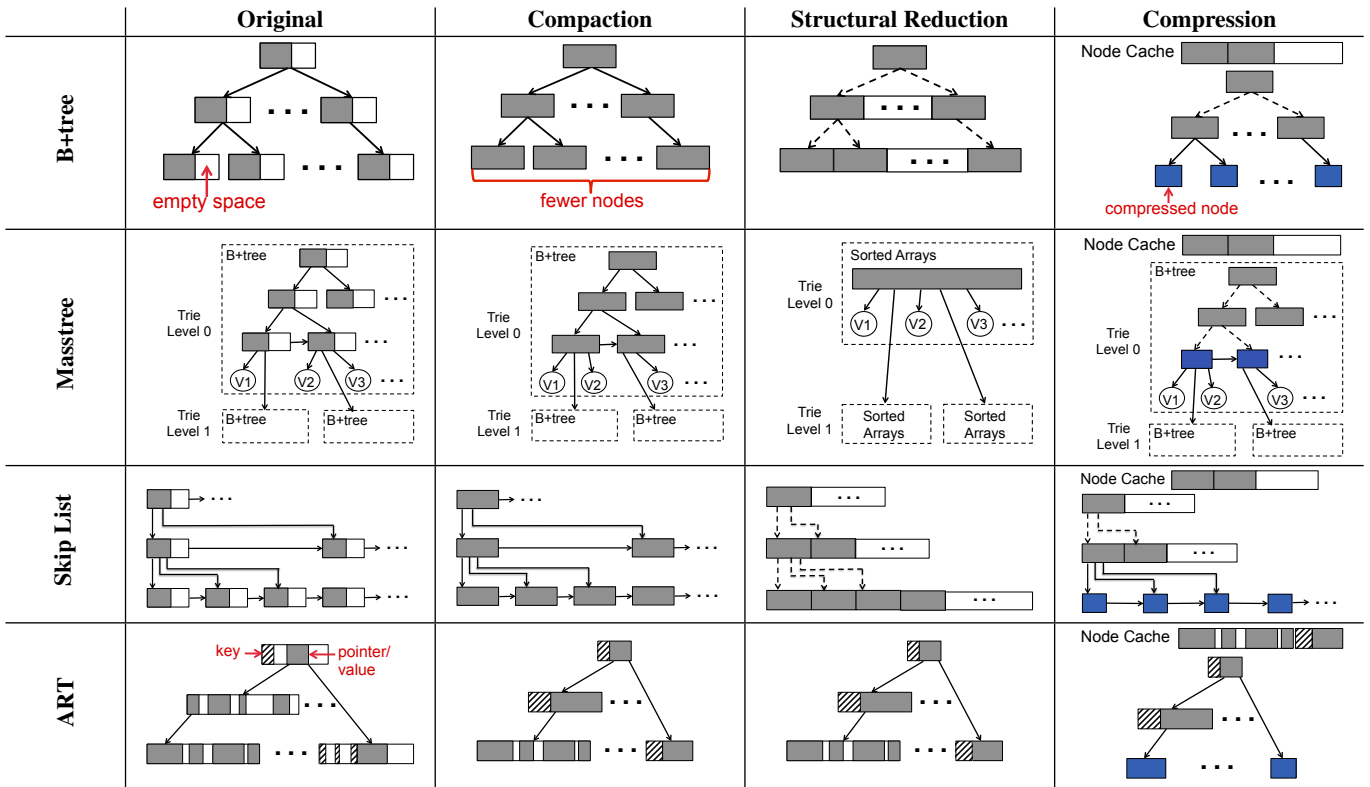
| | Original | Compaction | Structural Reduction | Compression |
|---|---|---|---|---|
| B+tree | . . . . . . empty space | . . . . . . fewer nodes | . . . . . . | Node Cache . . . . . . compressed node |
| Masstree | B+tree Trie Level 0 . . . V1 V2 V3 . . . . . . Trie Level 1 B+tree B+tree | B+tree Trie Level 0 . . . . . . V1 V2 V3 . . . Trie Level 1 B+tree B+tree | Sorted Arrays Trie Level 0 V1 V2 V3 . . . Trie Level 1 Sorted Arrays Sorted Arrays | Node Cache B+tree . . . Trie Level 0 . . . V1 V2 V3 . . . Trie Level 1 B+tree B+tree |
| Skip List | . . . . . . . . . | . . . . . . . . . | . . . . . . . . . | Node Cache . . . . . . . . . |
| ART | key pointer/ value . . . . . . | . . . . . . | . . . . . . | Node Cache . . . . . . |